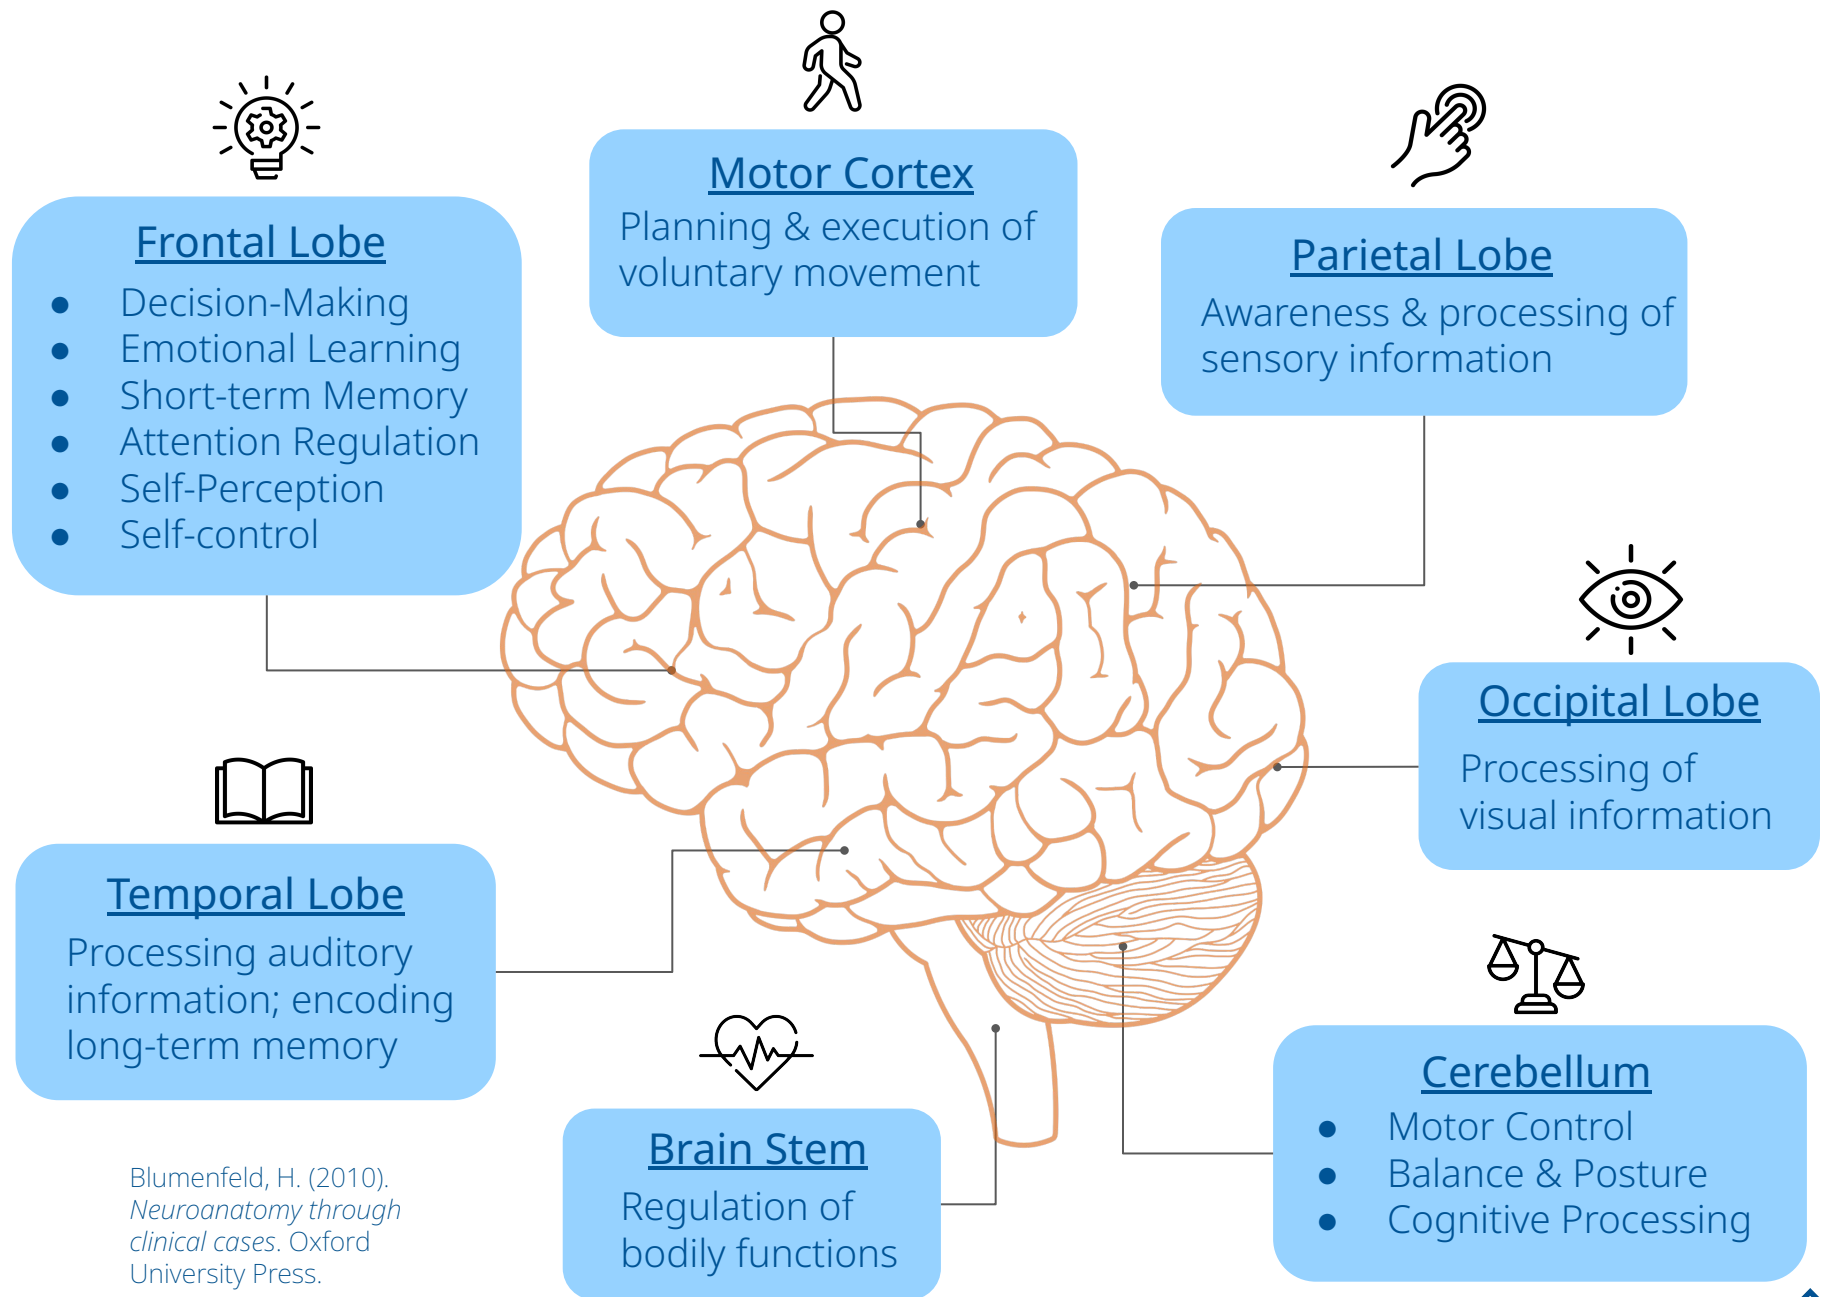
Motor Cortex
Planning & execution of voluntary movement

Frontal Lobe
- Decision-Making
- Emotional Learning
- Short-term Memory
- Attention Regulation
- Self-Perception
- Self-control

Parietal Lobe
Awareness & processing of sensory information

Occipital Lobe
Processing of visual information

Temporal Lobe
Processing auditory information; encoding long-term memory

Cerebellum
- Motor Control
- Balance & Posture
- Cognitive Processing

Brain Stem
Regulation of bodily functions

Blumenfeld, H. (2010). *Neuroanatomy through clinical cases*. Oxford University Press.